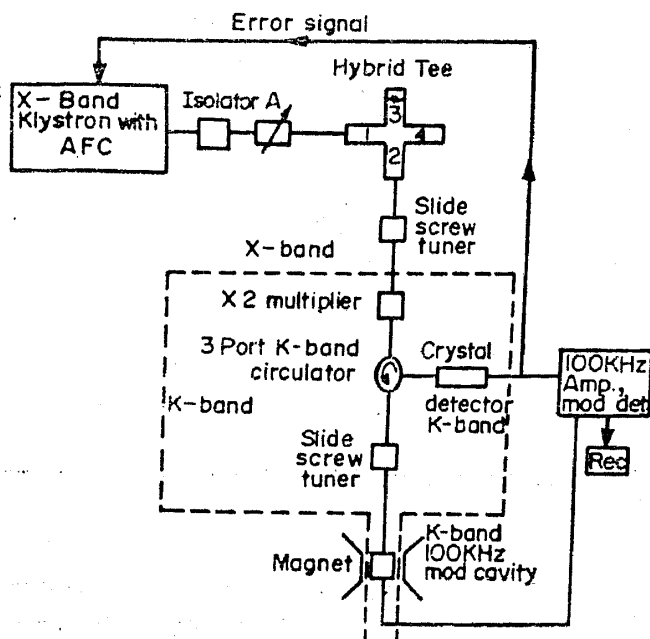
Error signal

X – Band Klystron with AFC

Isolator A

Hybrid Tee

3

4

2

Slide screw tuner

X – band

X 2 multiplier

3 Port K-band circulator

Crystal

detector K-band

K-band

100KHz Amp., mod det

Rec

Slide screw tuner

Magnet

K-band 100KHz mod cavity